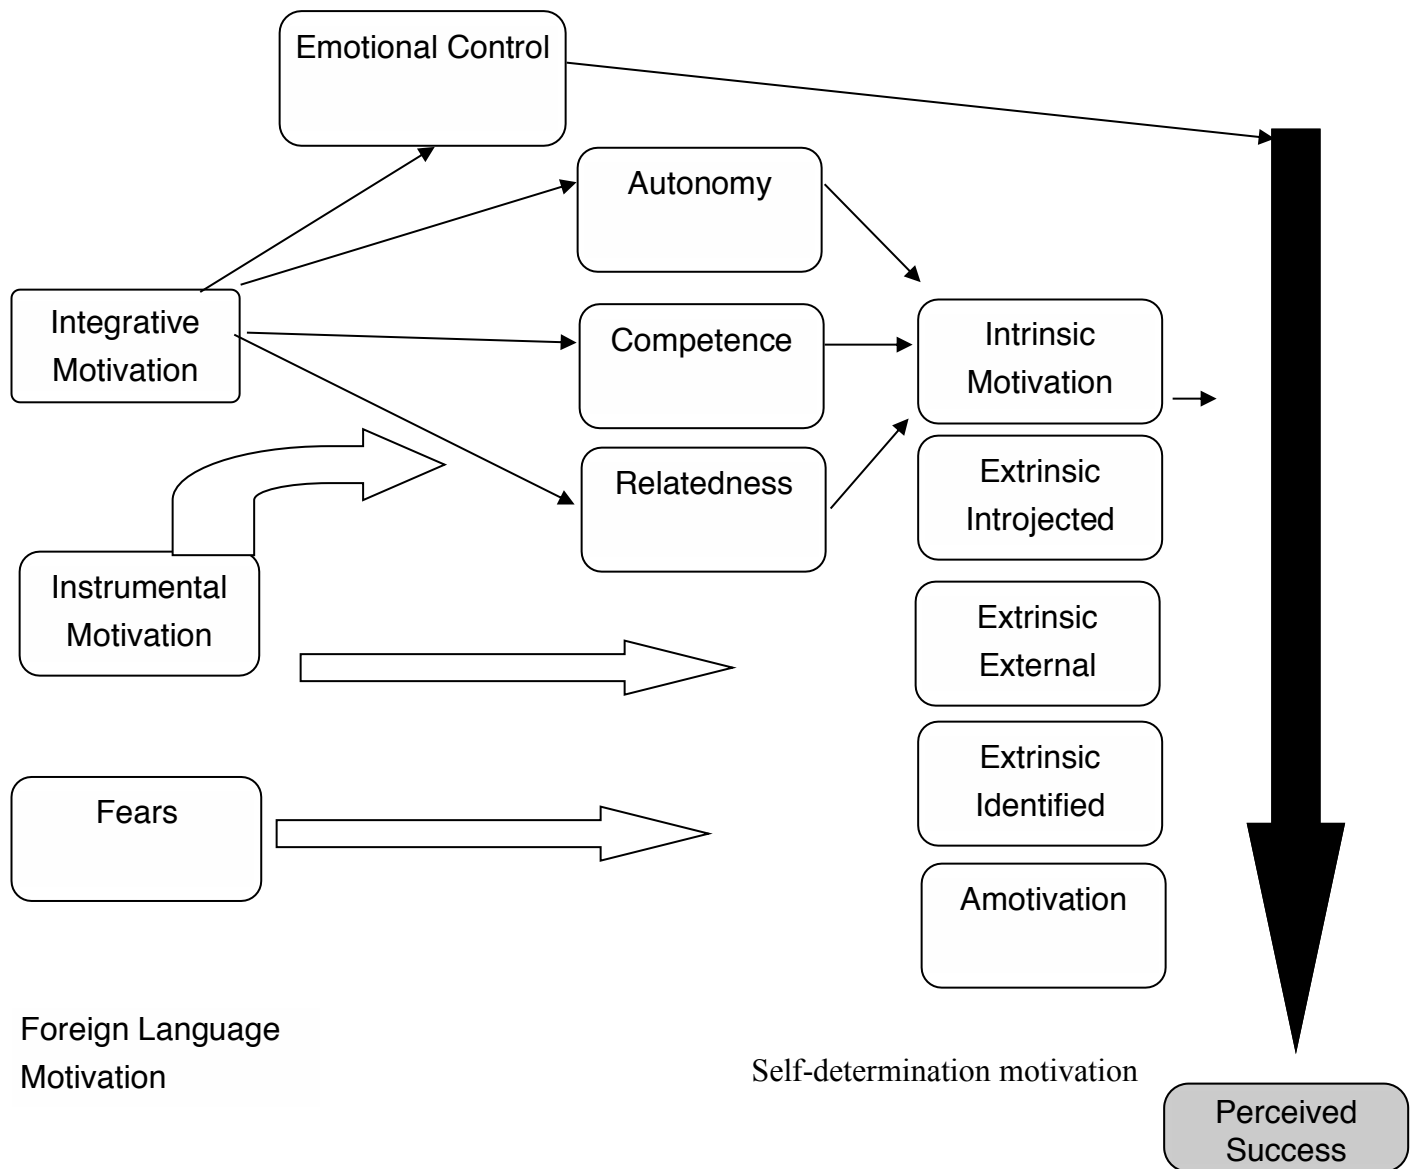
Emotional Control

Autonomy

Integrative Motivation

Competence

Intrinsic Motivation

Relatedness

Extrinsic Introjected

Instrumental Motivation

Extrinsic External

Fears

Extrinsic Identified

Amotivation

Foreign Language Motivation

Self-determination motivation

Perceived Success